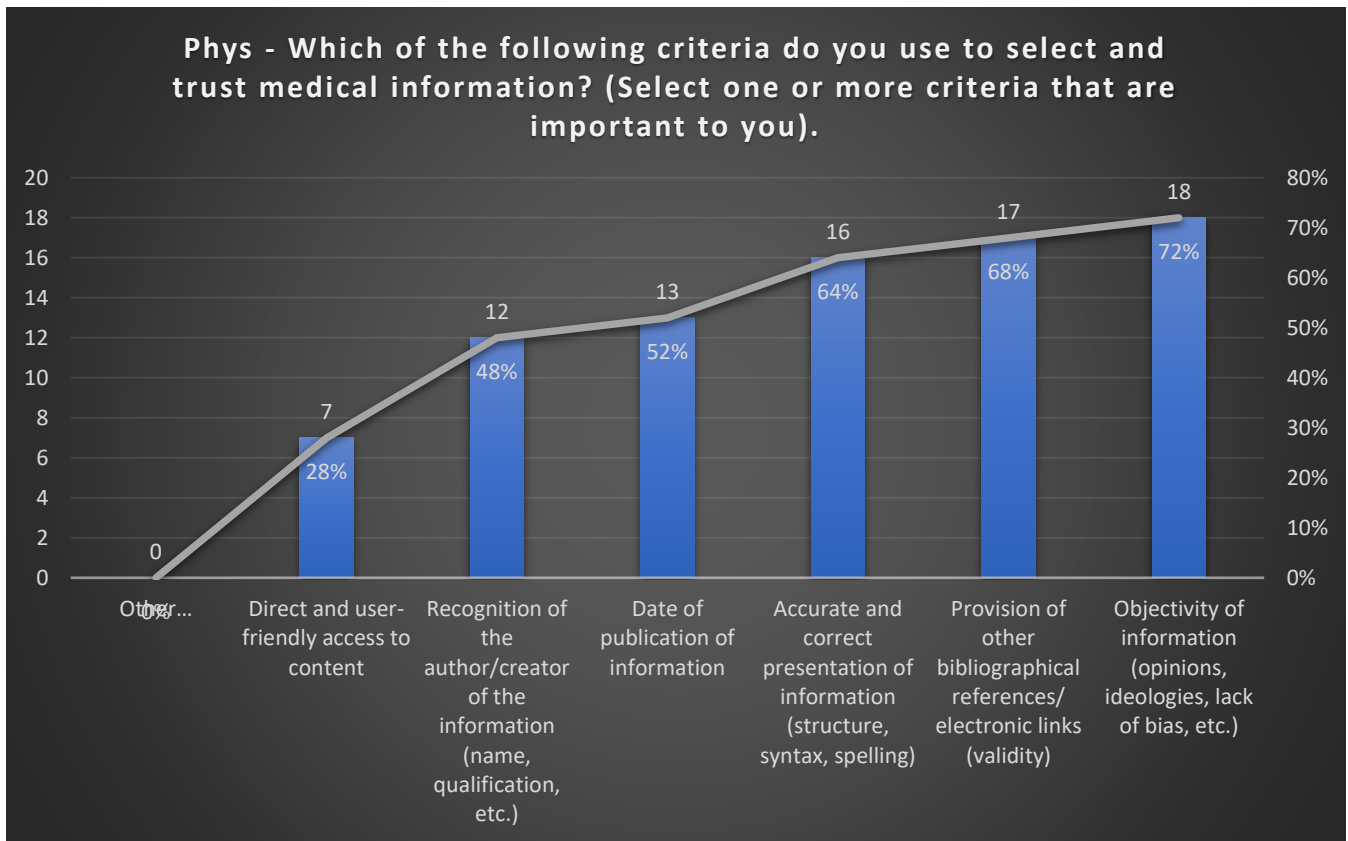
Phys - Which of the following criteria do you use to select and trust medical information? (Select one or more criteria that are important to you).

20
18
16
14
12
10
8
6
4
2
0

80%
70%
60%
50%
40%
30%
20%
10%
0%

0
0%
7
28%
12
48%
13
52%
16
64%
17
68%
18
72%

Other...

Direct and user-friendly access to content

Recognition of the author/creator of the information (name, qualification, etc.)

Date of publication of information

Accurate and correct presentation of information (structure, syntax, spelling)

Provision of other bibliographical references/ electronic links (validity)

Objectivity of information (opinions, ideologies, lack of bias, etc.)